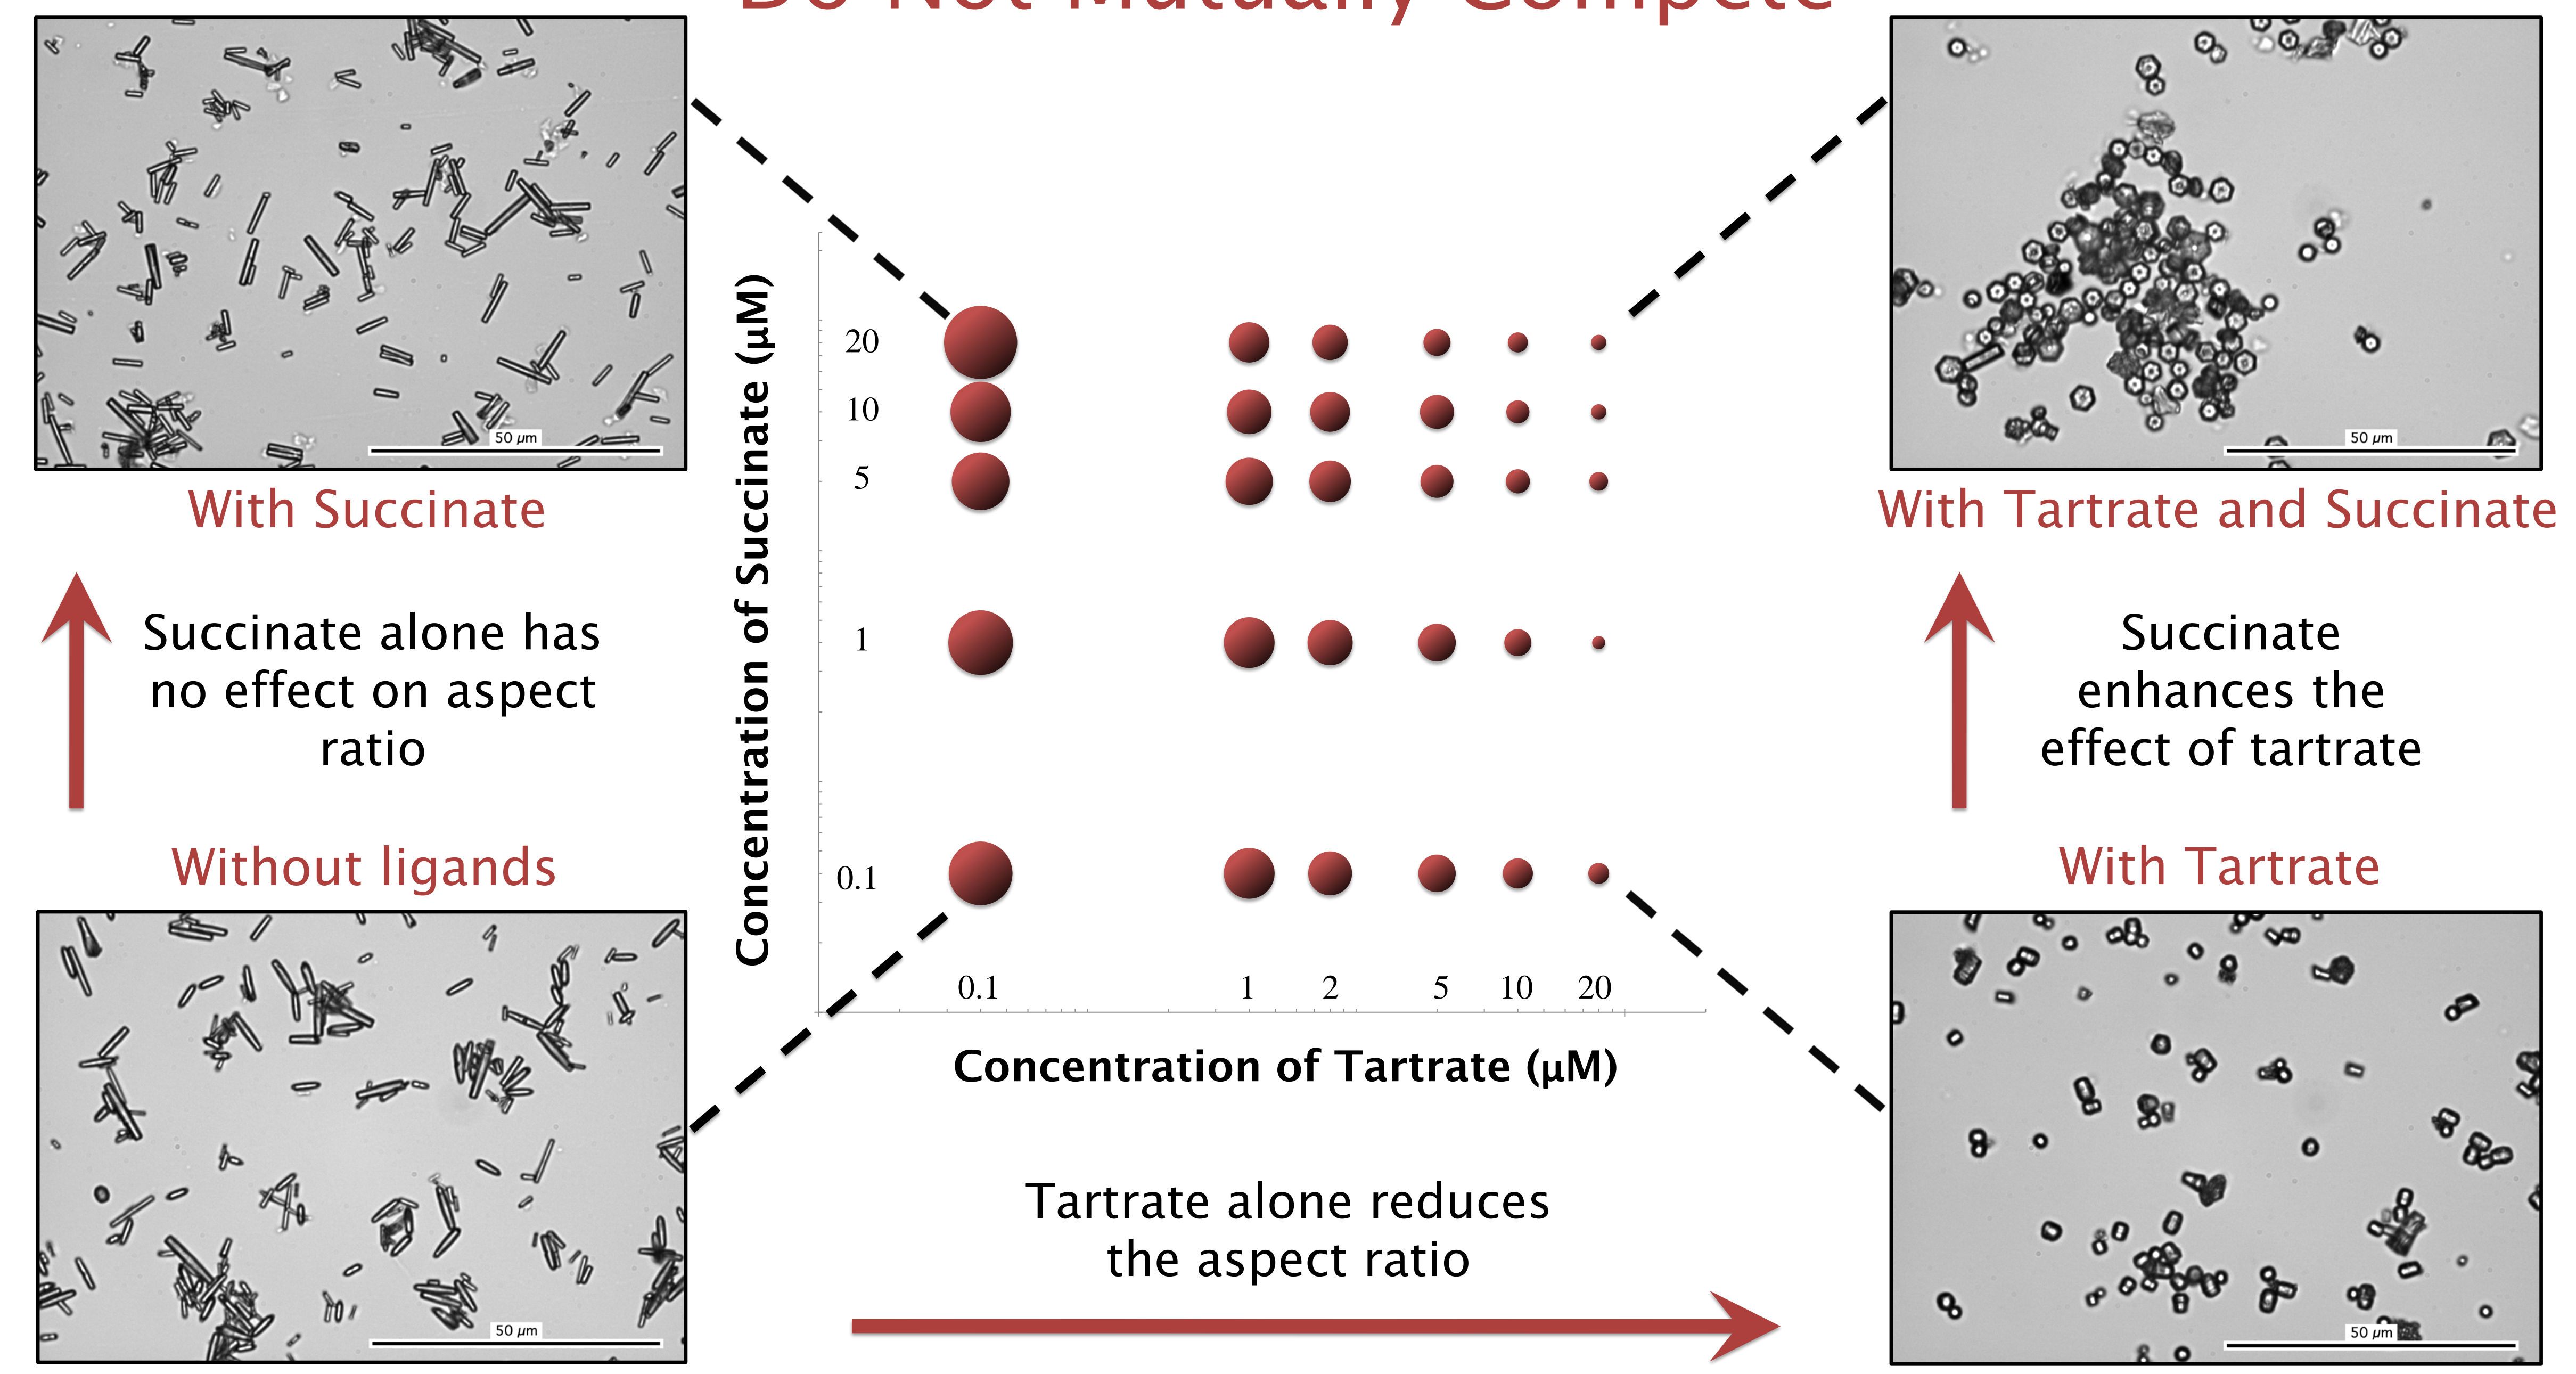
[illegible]

50 μm

With Succinate

Succinate alone has no effect on aspect ratio

Without ligands

50 μm

Concentration of Succinate (μM)

20
10
5
1
0.1

0.1
1
2
5
10
20

Concentration of Tartrate (μM)

Tartrate alone reduces the aspect ratio

50 μm

With Tartrate and Succinate

Succinate enhances the effect of tartrate

With Tartrate

50 μm